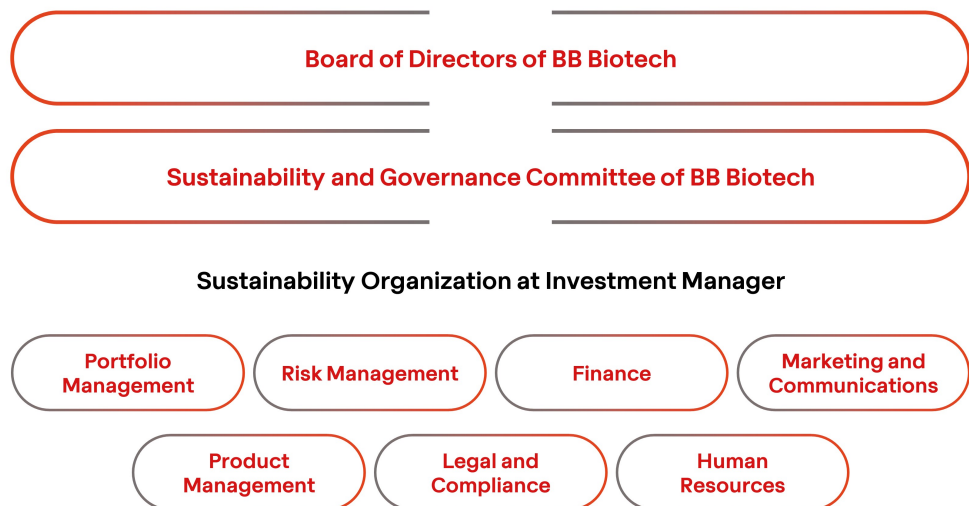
Board of Directors of BB Biotech

Sustainability and Governance Committee of BB Biotech

Sustainability Organization at Investment Manager

Portfolio Management

Risk Management

Finance

Marketing and Communications

Product Management

Legal and Compliance

Human Resources